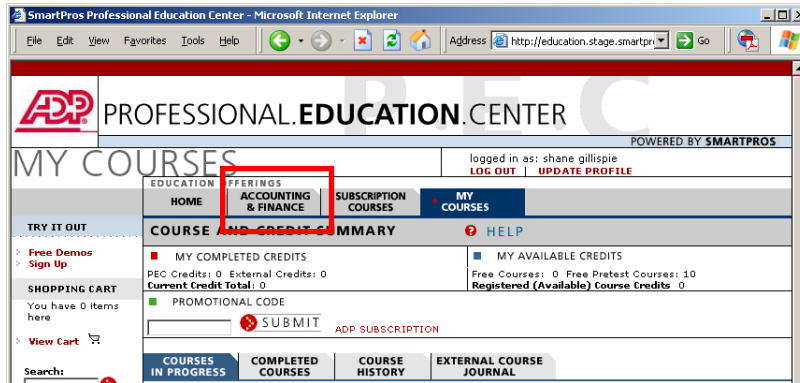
SmartPros Professional Education Center - Microsoft Internet Explorer

File Edit View Favorites Tools Help

Address http://education.stage.smartpro Go

P.E.C

ADP PROFESSIONAL.EDUCATION.CENTER

POWERED BY SMARTPROS

MY COURSES

logged in as: shane gillispie
LOG OUT | UPDATE PROFILE

EDUCATION OFFERINGS

HOME | ACCOUNTING & FINANCE | SUBSCRIPTION COURSES | MY COURSES

TRY IT OUT

Free Demos
Sign Up

SHOPPING CART

You have 0 items here

View Cart

Search:

COURSE AND CREDIT SUMMARY

HELP

MY COMPLETED CREDITS

PEC Credits: 0 External Credits: 0
Current Credit Total: 0

MY AVAILABLE CREDITS

Free Courses: 0 Free Pretest Courses: 10
Registered (Available) Course Credits 0

PROMOTIONAL CODE

SUBMIT

ADP SUBSCRIPTION

COURSES IN PROGRESS | COMPLETED COURSES | COURSE HISTORY | EXTERNAL COURSE JOURNAL